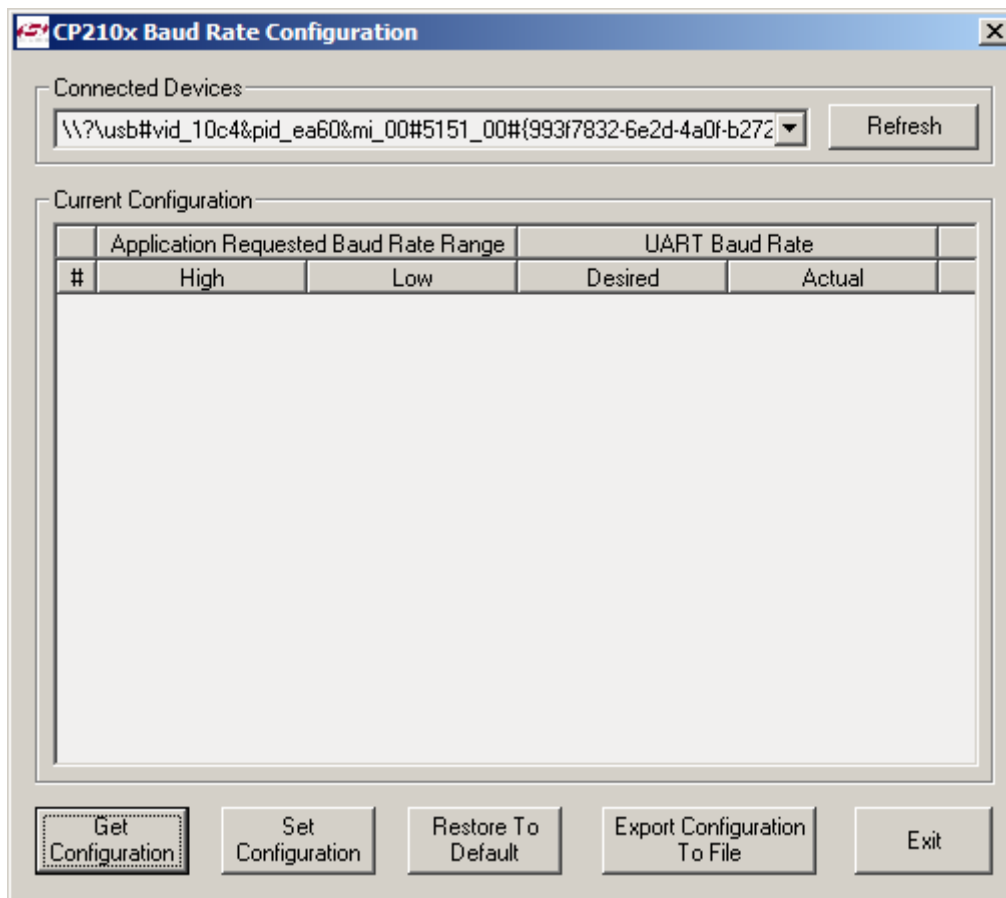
CP210x Baud Rate Configuration

Connected Devices

\\?\usb#vid_10c4&pid_ea60&mi_00#5151_00#{993f7832-6e2d-4a0f-b272

Refresh

Current Configuration

| | Application Requested Baud Rate Range | | UART Baud Rate | |
|---|---|---|---|---|
| # | High | Low | Desired | Actual |

Get Configuration

Set Configuration

Restore To Default

Export Configuration To File

Exit